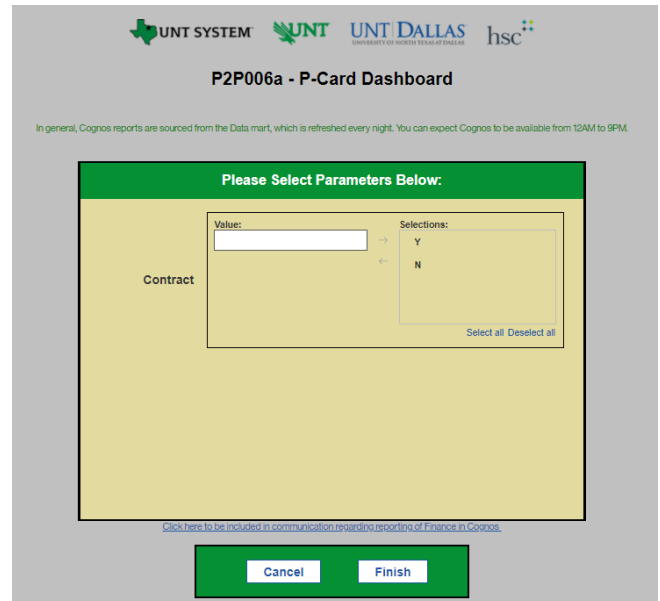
UNT SYSTEM UNT UNT DALLAS UNIVERSITY OF NORTH TEXAS AT DALLAS hsc

P2P006a - P-Card Dashboard

In general, Cognos reports are sourced from the Data mart, which is refreshed every night. You can expect Cognos to be available from 12AM to 9PM.

Please Select Parameters Below:

Contract

Value:

Selections:

Y

N

Select all Deselect all

Click here to be included in communication regarding reporting of Finance in Cognos

Cancel Finish